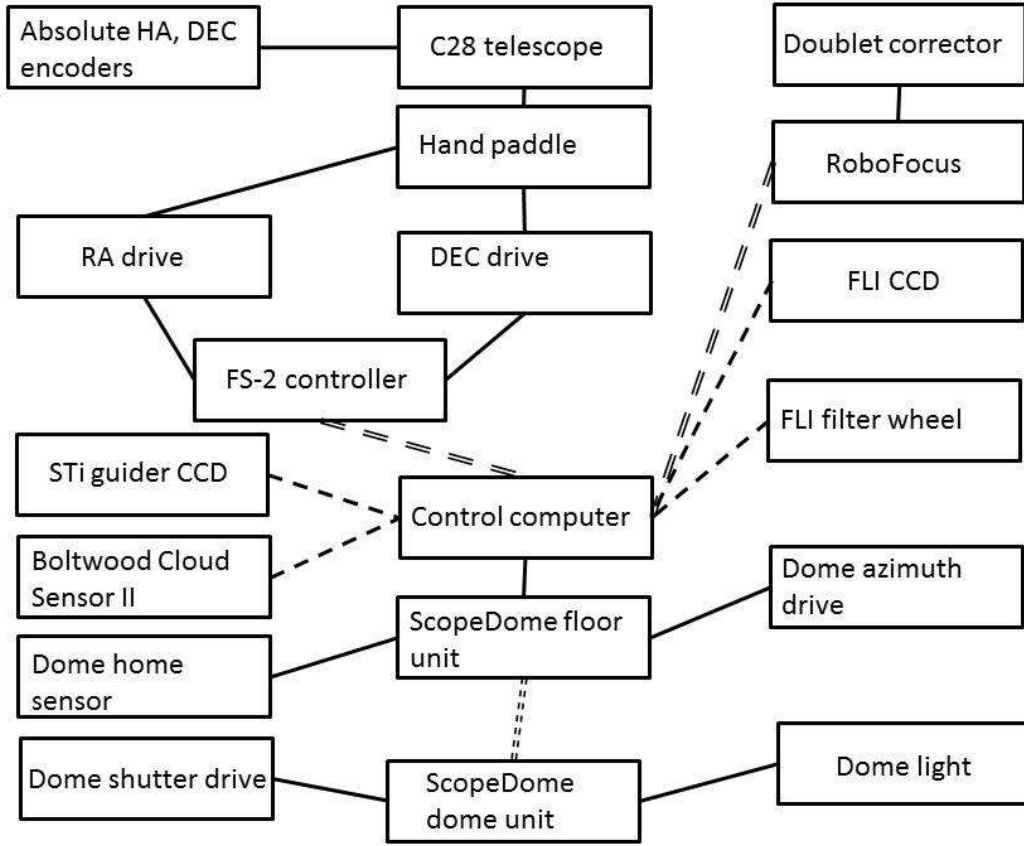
Absolute HA, DEC encoders

C28 telescope

Doublet corrector

Hand paddle

RoboFocus

RA drive

DEC drive

FLI CCD

FS-2 controller

FLI filter wheel

STi guider CCD

Control computer

Boltwood Cloud Sensor II

Dome azimuth drive

ScopeDome floor unit

Dome home sensor

Dome shutter drive

ScopeDome dome unit

Dome light